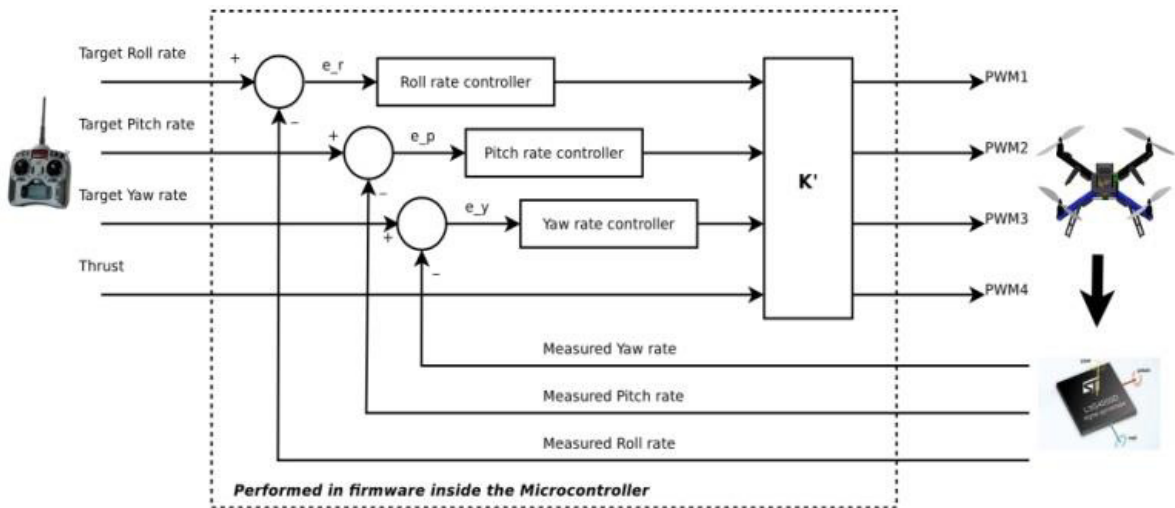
Target Roll rate

+

e_r

Roll rate controller

–

Target Pitch rate

+

e_p

Pitch rate controller

–

Target Yaw rate

+

e_y

Yaw rate controller

–

Thrust

K'

PWM1

PWM2

PWM3

PWM4

Measured Yaw rate

Measured Pitch rate

Measured Roll rate

Performed in firmware inside the Microcontroller